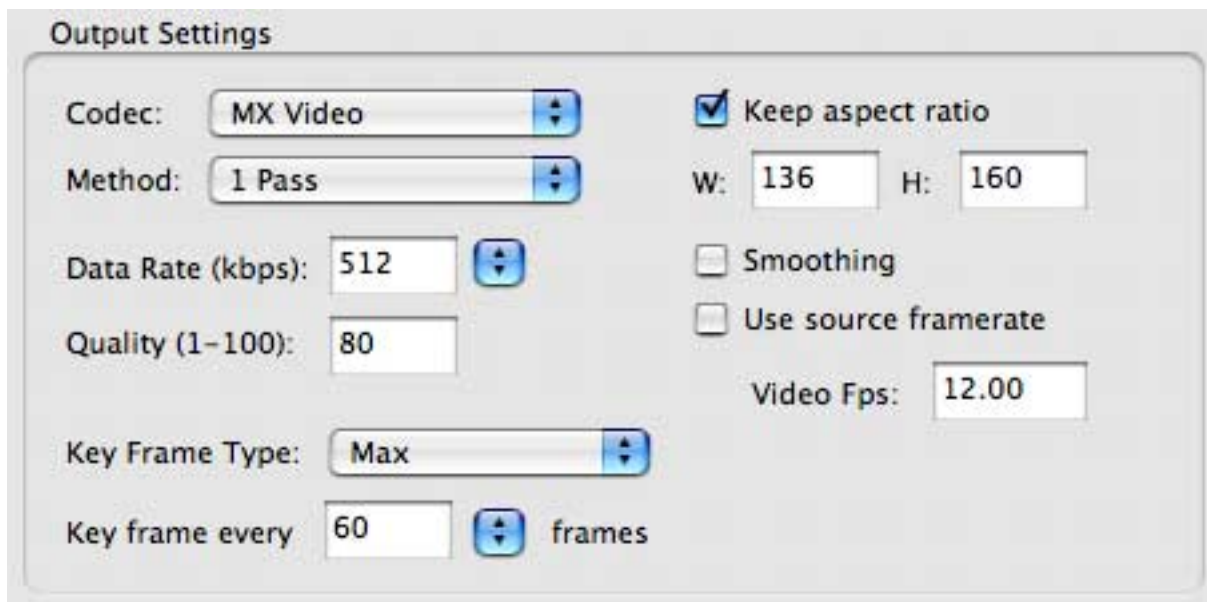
Output Settings

Codec: MX Video

Method: 1 Pass

Data Rate (kbps): 512

Quality (1-100): 80

Key Frame Type: Max

Key frame every 60 frames

Keep aspect ratio

W: 136 H: 160

Smoothing

Use source framerate

Video Fps: 12.00